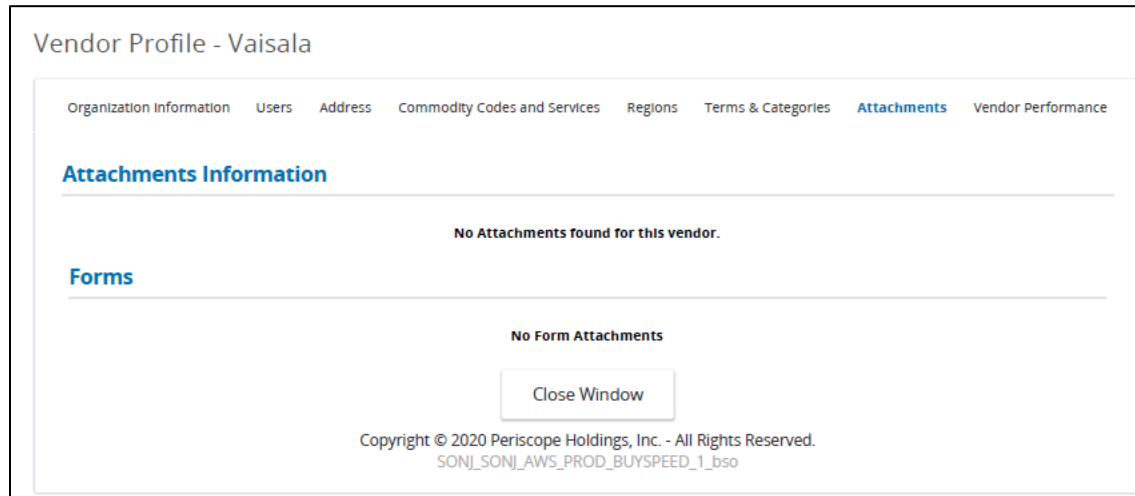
Vendor Profile - Vaisala

Organization Information Users Address Commodity Codes and Services Regions Terms & Categories Attachments Vendor Performance

Attachments Information

No Attachments found for this vendor.

Forms

No Form Attachments

Close Window

Copyright © 2020 Periscope Holdings, Inc. - All Rights Reserved.
SONJ_SONJ_AWS_PROD_BUYSPEED_1_bso